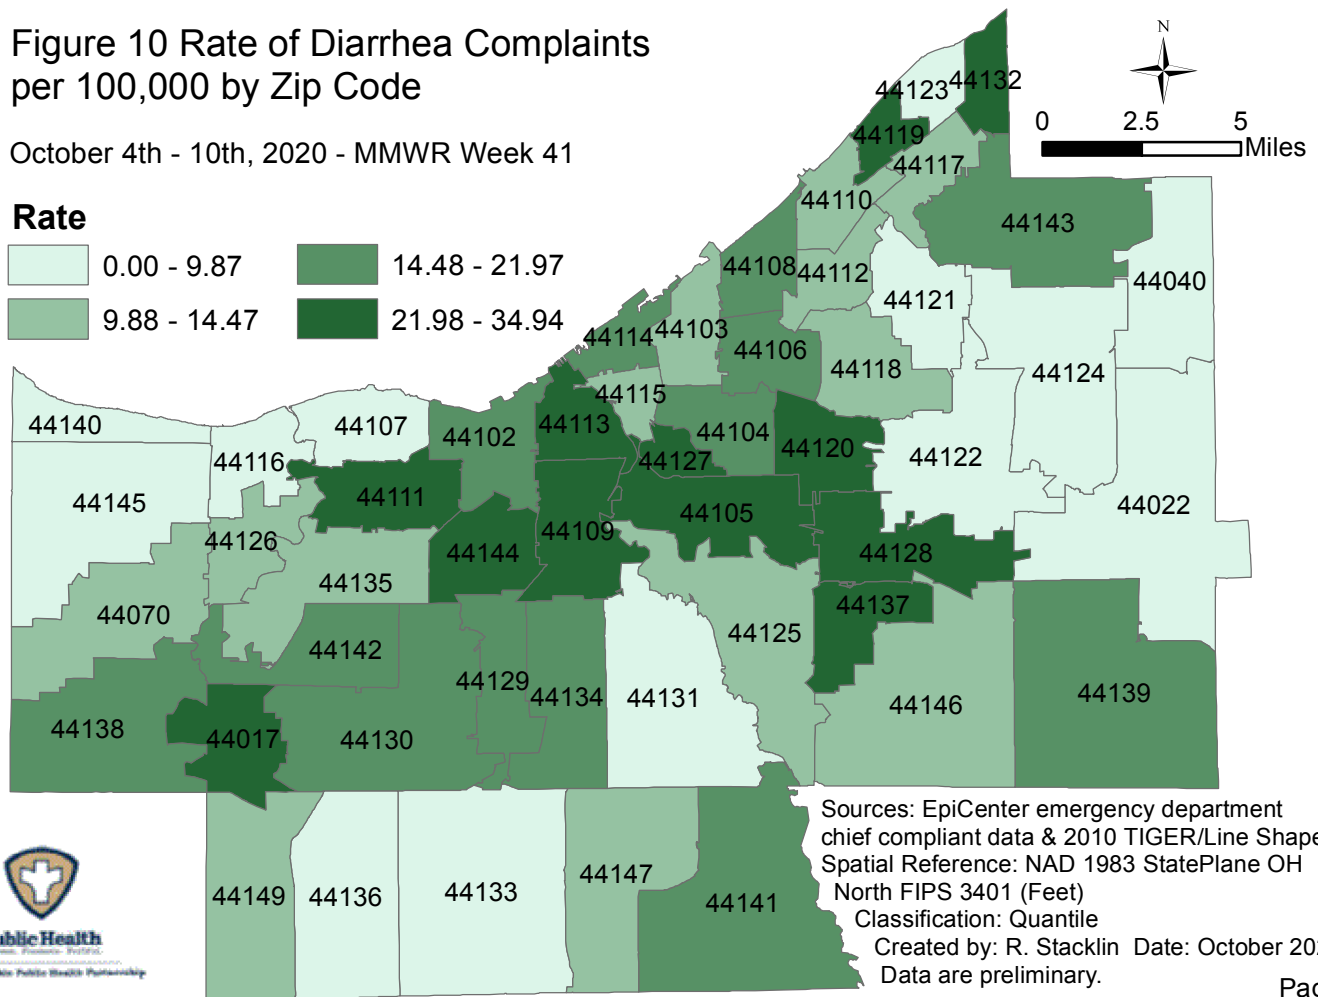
Figure 10 Rate of Diarrhea Complaints per 100,000 by Zip Code

October 4th - 10th, 2020 - MMWR Week 41

Rate

0.00 - 9.87
9.88 - 14.47
14.48 - 21.97
21.98 - 34.94

N

0 2.5 5 Miles

44123 44132
44119
44117
44110
44143
44108 44112
44040
44121
44114 44103
44106
44124
44118
44115
44140
44107
44113
44102
44104
44120
44122
44116
44127
44111
44105
44145
44022
44109
44126
44144
44128
44135
44137
44070
44125
44142
44129
44134
44131
44139
44146
44138
44017
44130
44149
44136
44133
44147
44141

Sources: EpiCenter emergency department chief compliant data & 2010 TIGER/Line Shape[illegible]
Spatial Reference: NAD 1983 StatePlane OH North FIPS 3401 (Feet)
Classification: Quantile
Created by: R. Stacklin Date: October 20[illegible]
Data are preliminary.

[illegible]blic Health
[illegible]

Pa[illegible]